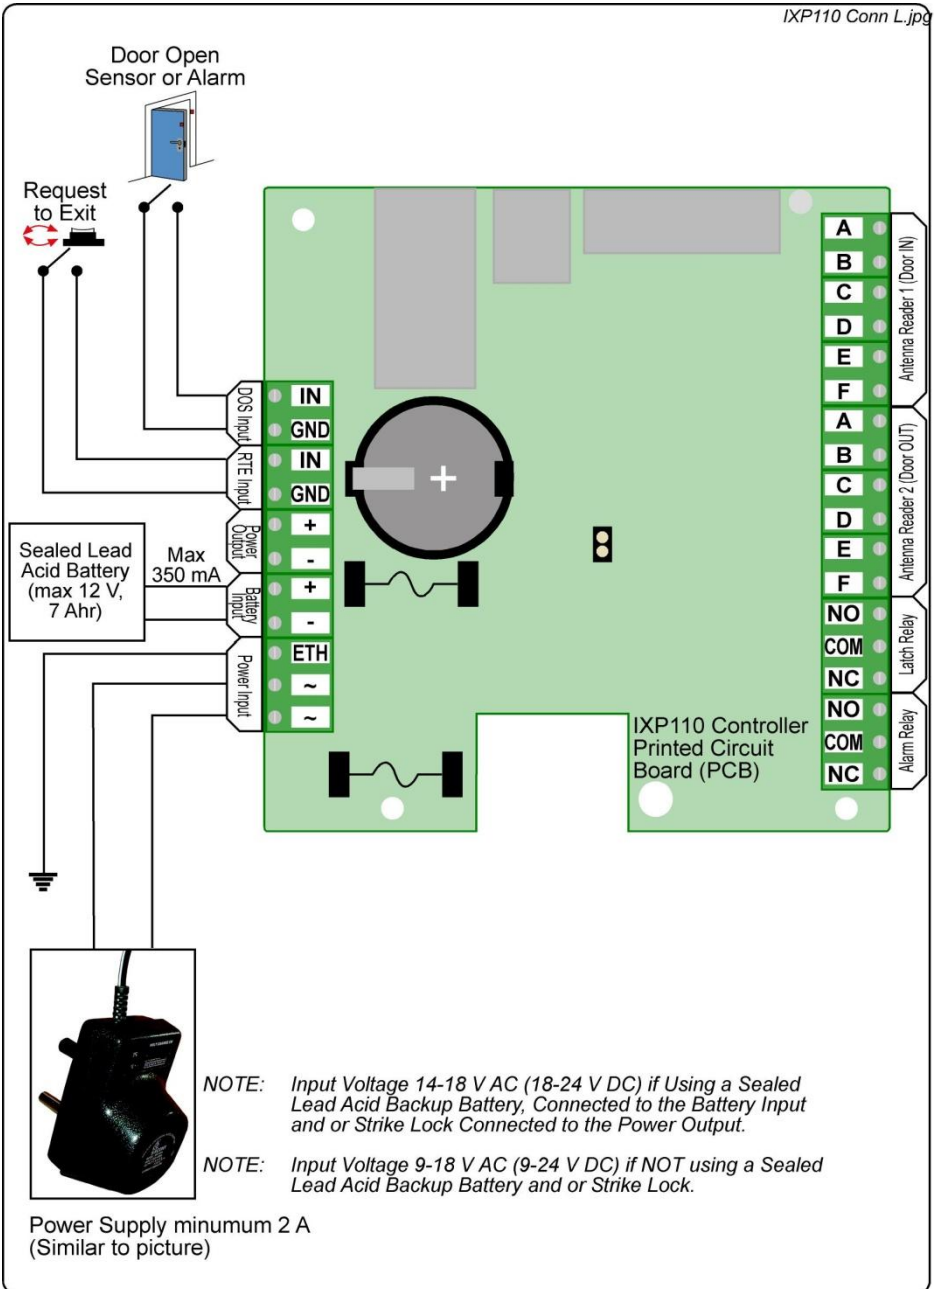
IXP110 Conn L.jpg

Door Open Sensor or Alarm

Request to Exit

DOS Input
IN
GND

RTE Input
IN
GND

Power Output
+
-

Sealed Lead Acid Battery (max 12 V, 7 Ahr)

Max 350 mA

Battery Input
+
-

Power Input
ETH
~
~

A
B
C
D
E
F
Antenna Reader 1 (Door IN)

A
B
C
D
E
F
Antenna Reader 2 (Door OUT)

NO
COM
NC
Latch Relay

NO
COM
NC
Alarm Relay

+

IXP110 Controller Printed Circuit Board (PCB)

NOTE: Input Voltage 14-18 V AC (18-24 V DC) if Using a Sealed Lead Acid Backup Battery, Connected to the Battery Input and or Strike Lock Connected to the Power Output.

NOTE: Input Voltage 9-18 V AC (9-24 V DC) if NOT using a Sealed Lead Acid Backup Battery and or Strike Lock.

Power Supply minumum 2 A
(Similar to picture)